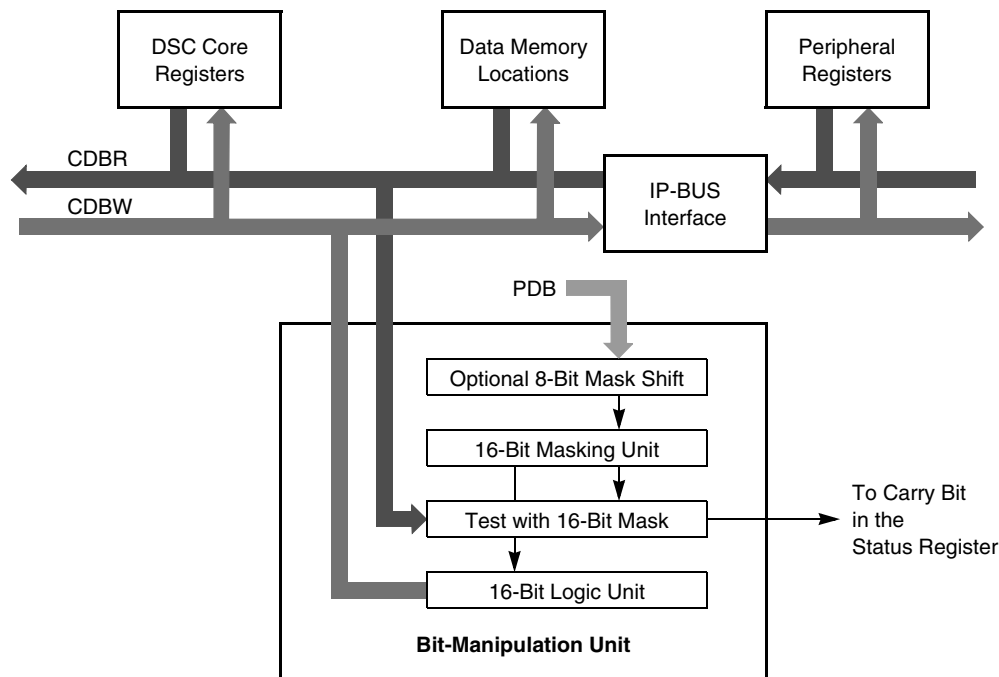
DSC Core Registers

Data Memory Locations

Peripheral Registers

CDBR

CDBW

IP-BUS Interface

PDB

Optional 8-Bit Mask Shift

16-Bit Masking Unit

Test with 16-Bit Mask

To Carry Bit in the Status Register

16-Bit Logic Unit

Bit-Manipulation Unit